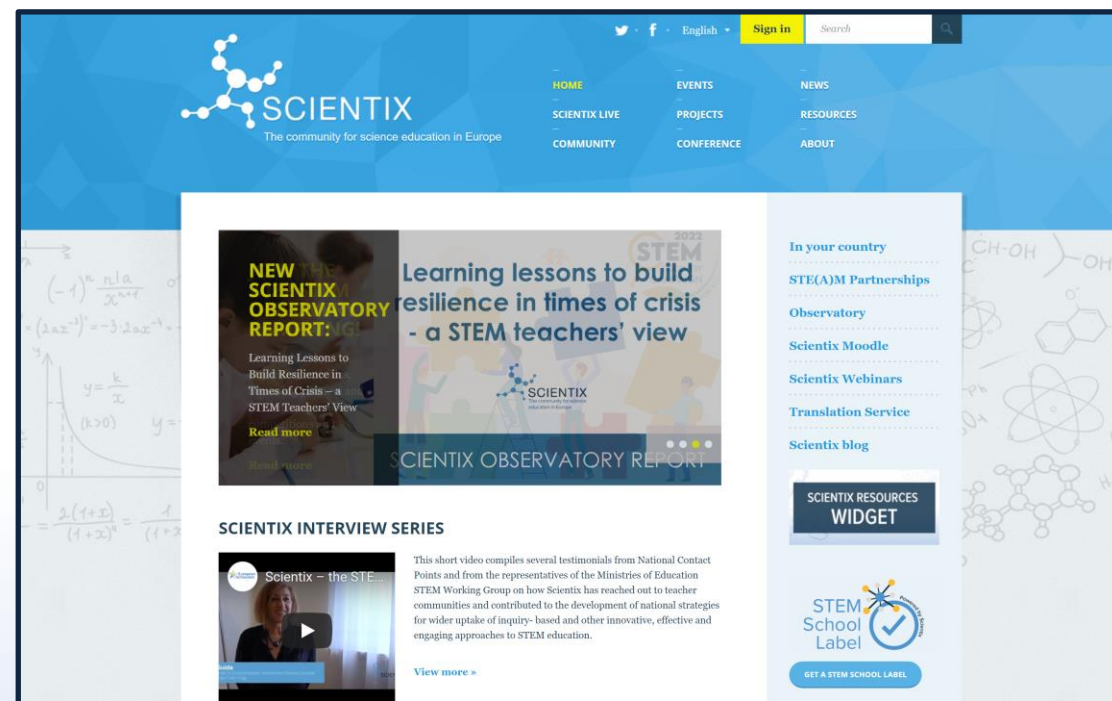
English

Sign in

Search

SCIENTIX

The community for science education in Europe

HOME
EVENTS
NEWS
SCIENTIX LIVE
PROJECTS
RESOURCES
COMMUNITY
CONFERENCE
ABOUT

NEW SCIENTIX OBSERVATORY REPORT:

Learning Lessons to Build Resilience in Times of Crisis – a STEM Teachers' View

Read more

Learning lessons to build resilience in times of crisis - a STEM teachers' view

SCIENTIX

SCIENTIX OBSERVATORY REPORT

In your country

STE(A)M Partnerships

Observatory

Scientix Moodle

Scientix Webinars

Translation Service

Scientix blog

SCIENTIX RESOURCES WIDGET

SCIENTIX INTERVIEW SERIES

Scientix – the STE...

This short video compiles several testimonials from National Contact Points and from the representatives of the Ministries of Education STEM Working Group on how Scientix has reached out to teacher communities and contributed to the development of national strategies for wider uptake of inquiry- based and other innovative, effective and engaging approaches to STEM education.

View more »

STEM School Label

GET A STEM SCHOOL LABEL